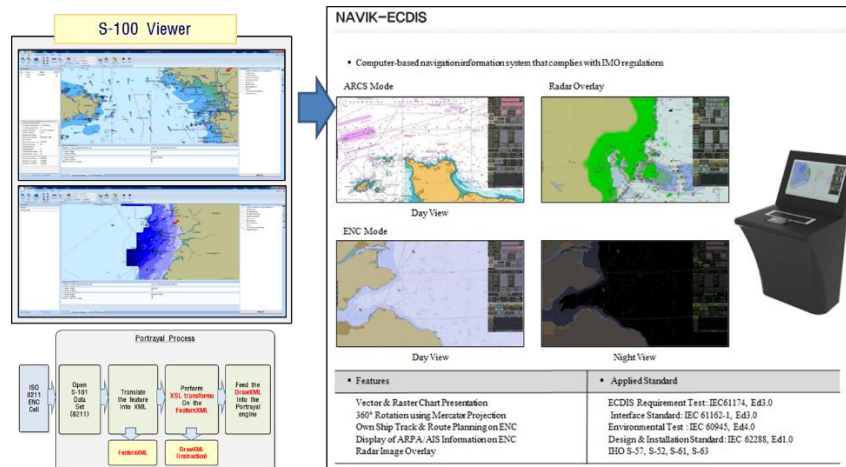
S-100 Viewer

Portrayal Process

ISO 8211 ENC Cell

Open S-101 Data Set (8211)

Translate the feature into XML

Perform XSL transforms On the FeatureXML

Feed the DrawXML Into the Portrayal engine

FeatureXML

DrawXML (Instruction)

NAVIK-ECDIS

• Computer-based navigation information system that complies with IMO regulations

ARCS Mode

Radar Overlay

Day View

ENC Mode

Day View

Night View

| • Features | • Applied Standard |
|---|---|
| Vector & Raster Chart Presentation<br>360° Rotation using Mercator Projection<br>Own Ship Track & Route Planning on ENC<br>Display of ARPA/AIS Information on ENC<br>Radar Image Overlay | ECDIS Requirement Test: IEC61174, Ed3.0<br>Interface Standard: IEC 61162-1, Ed3.0<br>Environmental Test : IEC 60945, Ed4.0<br>Design & Installation Standard: IEC 62288, Ed1.0<br>IHO S-57, S-52, S-61, S-63 |